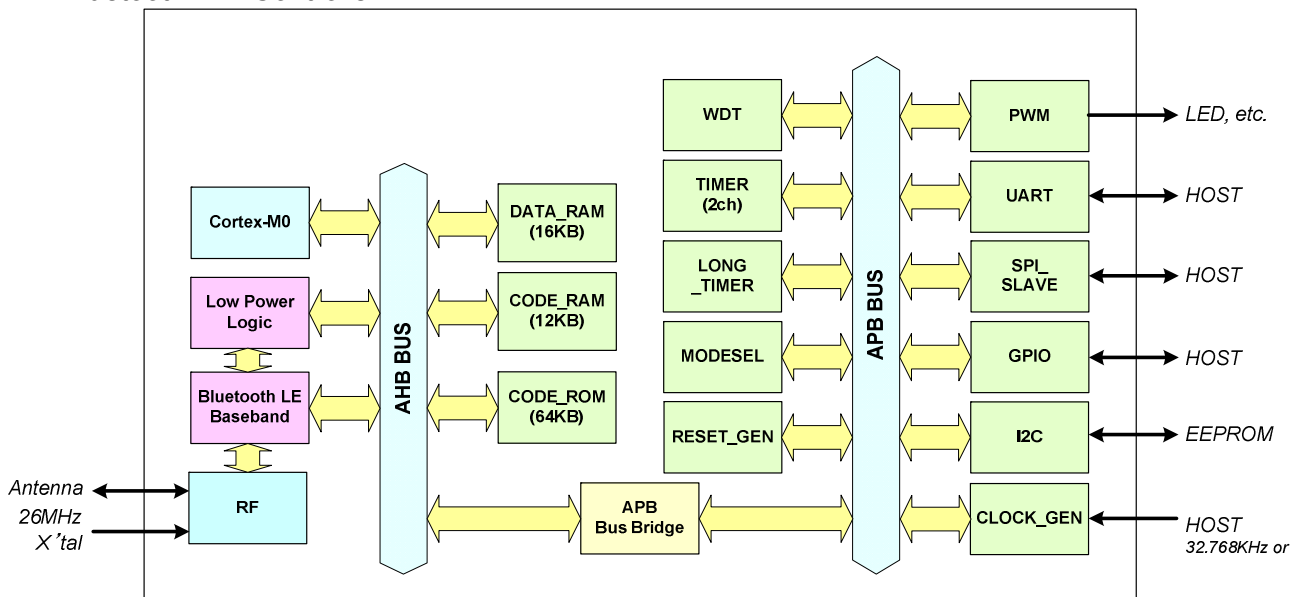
WDT

TIMER (2ch)

LONG _TIMER

MODESEL

RESET_GEN

APB BUS

PWM

UART

SPI_ SLAVE

GPIO

I2C

CLOCK_GEN

LED, etc.

HOST

HOST

HOST

EEPROM

HOST 32.768KHz or

Cortex-M0

Low Power Logic

Bluetooth LE Baseband

RF

AHB BUS

DATA_RAM (16KB)

CODE_RAM (12KB)

CODE_ROM (64KB)

APB Bus Bridge

Antenna

26MHz X'tal